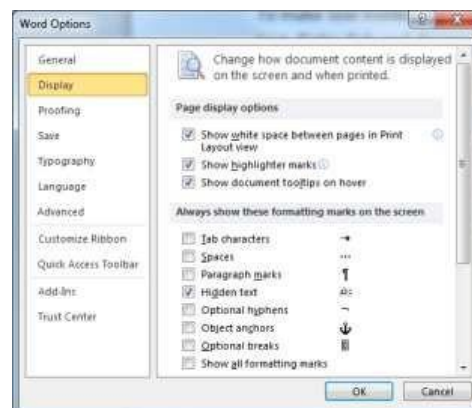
Word Options

General
Display
Proofing
Save
Typography
Language
Advanced
Customize Ribbon
Quick Access Toolbar
Add-Ins
Trust Center

Change how document content is displayed on the screen and when printed.

Page display options

Show white space between pages in Print Layout view
Show highlighter marks
Show document tooltips on hover

Always show these formatting marks on the screen

Tab characters →
Spaces ···
Paragraph marks ¶
Hidden text abc
Optional hyphens ¬
Object anchors ⚓
Optional breaks
Show all formatting marks

OK Cancel